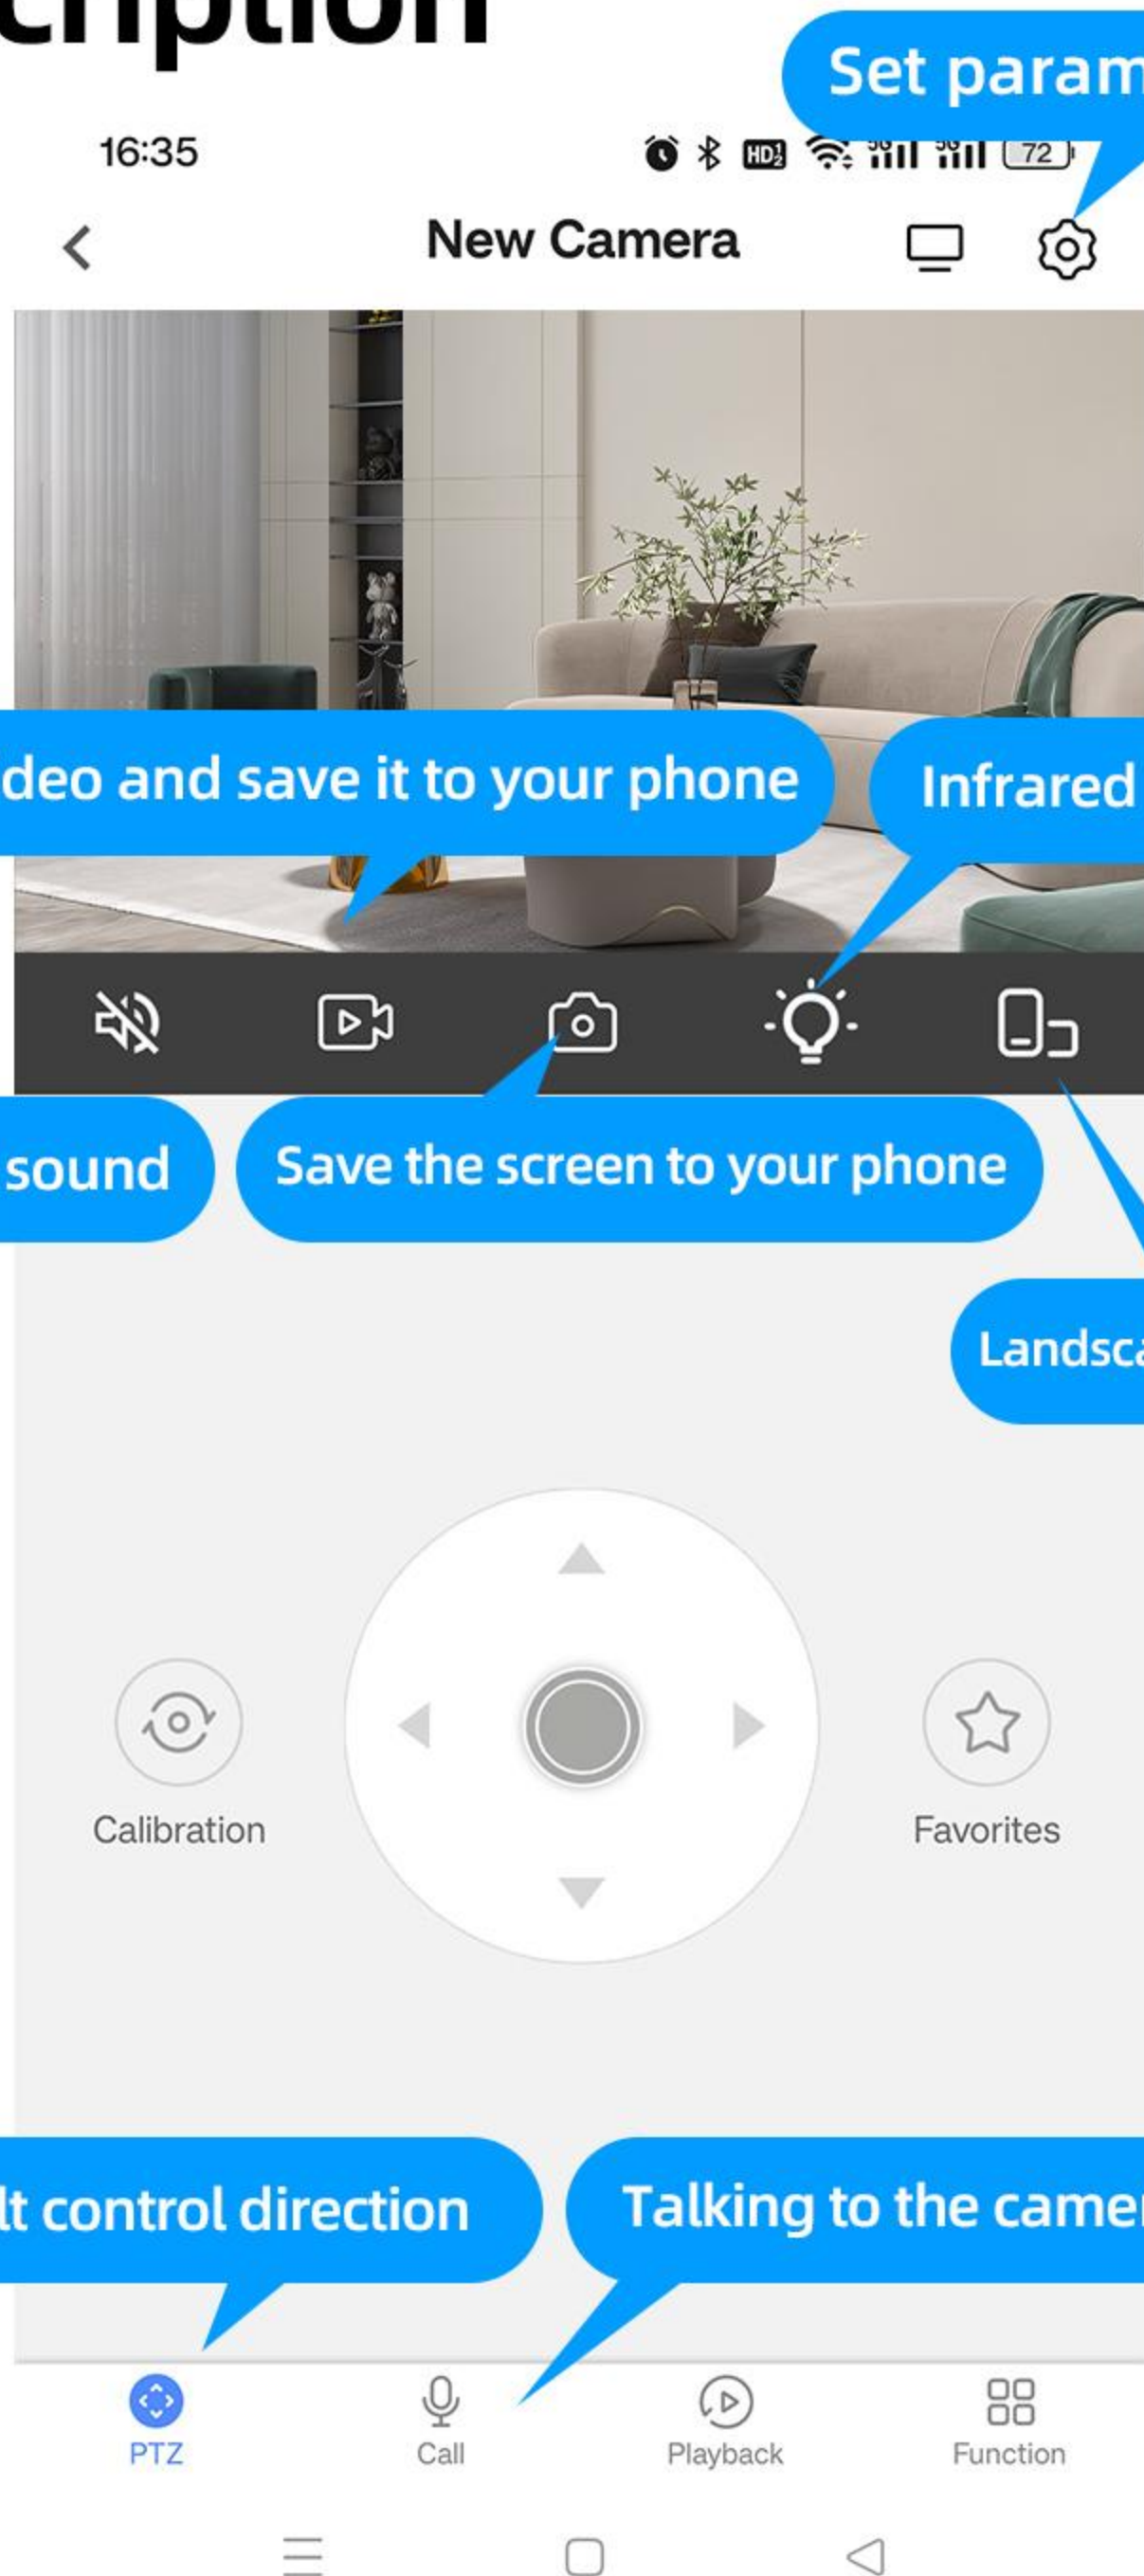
cription

Set param

16:35

72

New Camera

deo and save it to your phone

Infrared

sound

Save the screen to your phone

Landsca

Calibration

Favorites

lt control direction

Talking to the camer

PTZ

Call

Playback

Function